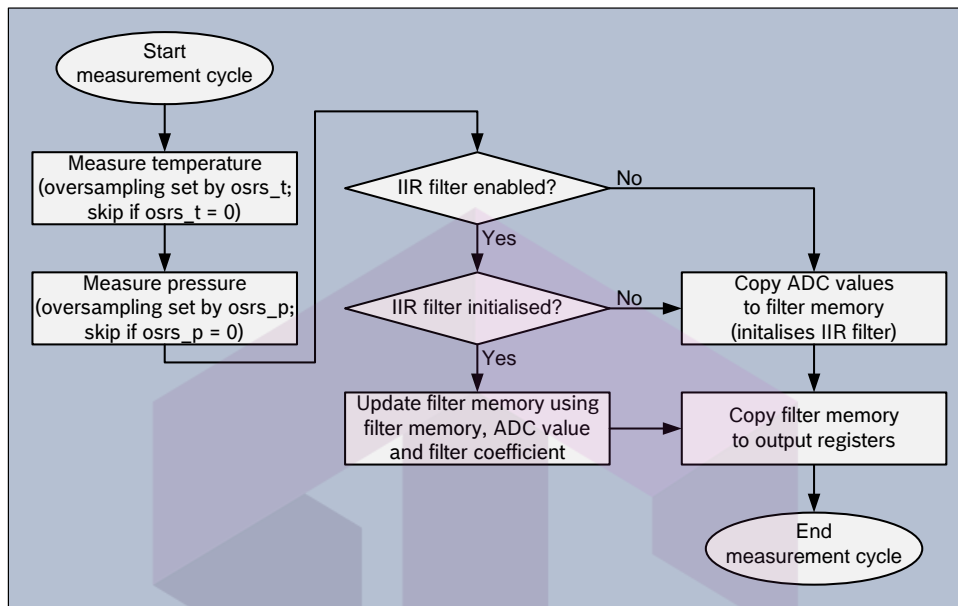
Start measurement cycle

Measure temperature (oversampling set by osrs_t; skip if osrs_t = 0)

Measure pressure (oversampling set by osrs_p; skip if osrs_p = 0)

IIR filter enabled?

No

Yes

IIR filter initialised?

No

Yes

Copy ADC values to filter memory (initalises IIR filter)

Update filter memory using filter memory, ADC value and filter coefficient

Copy filter memory to output registers

End measurement cycle